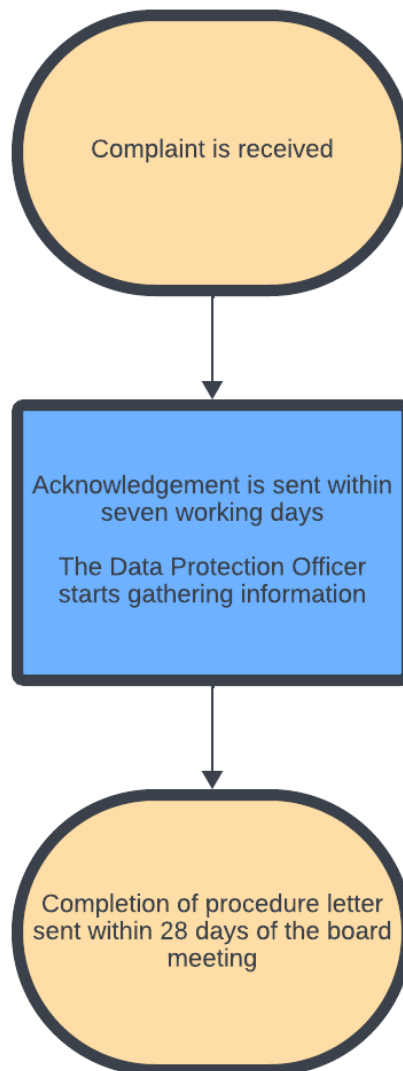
Complaint is received

Acknowledgement is sent within seven working days

The Data Protection Officer starts gathering information

Completion of procedure letter sent within 28 days of the board meeting